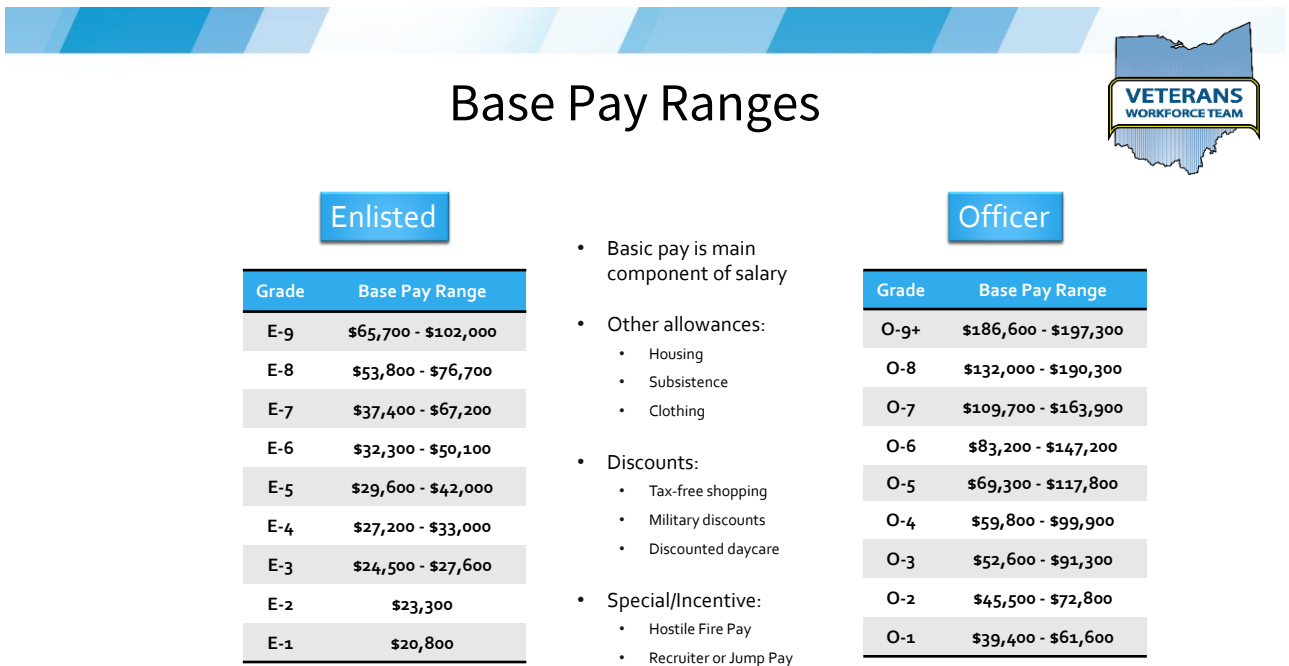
Base Pay Ranges

VETERANS
WORKFORCE TEAM

Enlisted

| Grade | Base Pay Range |
|---|---|
| E-9 | \$65,700 - \$102,000 |
| E-8 | \$53,800 - \$76,700 |
| E-7 | \$37,400 - \$67,200 |
| E-6 | \$32,300 - \$50,100 |
| E-5 | \$29,600 - \$42,000 |
| E-4 | \$27,200 - \$33,000 |
| E-3 | \$24,500 - \$27,600 |
| E-2 | \$23,300 |
| E-1 | \$20,800 |

- Basic pay is main component of salary
- Other allowances:
  - Housing
  - Subsistence
  - Clothing
- Discounts:
  - Tax-free shopping
  - Military discounts
  - Discounted daycare
- Special/Incentive:
  - Hostile Fire Pay
  - Recruiter or Jump Pay

Officer

| Grade | Base Pay Range |
|---|---|
| O-9+ | \$186,600 - \$197,300 |
| O-8 | \$132,000 - \$190,300 |
| O-7 | \$109,700 - \$163,900 |
| O-6 | \$83,200 - \$147,200 |
| O-5 | \$69,300 - \$117,800 |
| O-4 | \$59,800 - \$99,900 |
| O-3 | \$52,600 - \$91,300 |
| O-2 | \$45,500 - \$72,800 |
| O-1 | \$39,400 - \$61,600 |